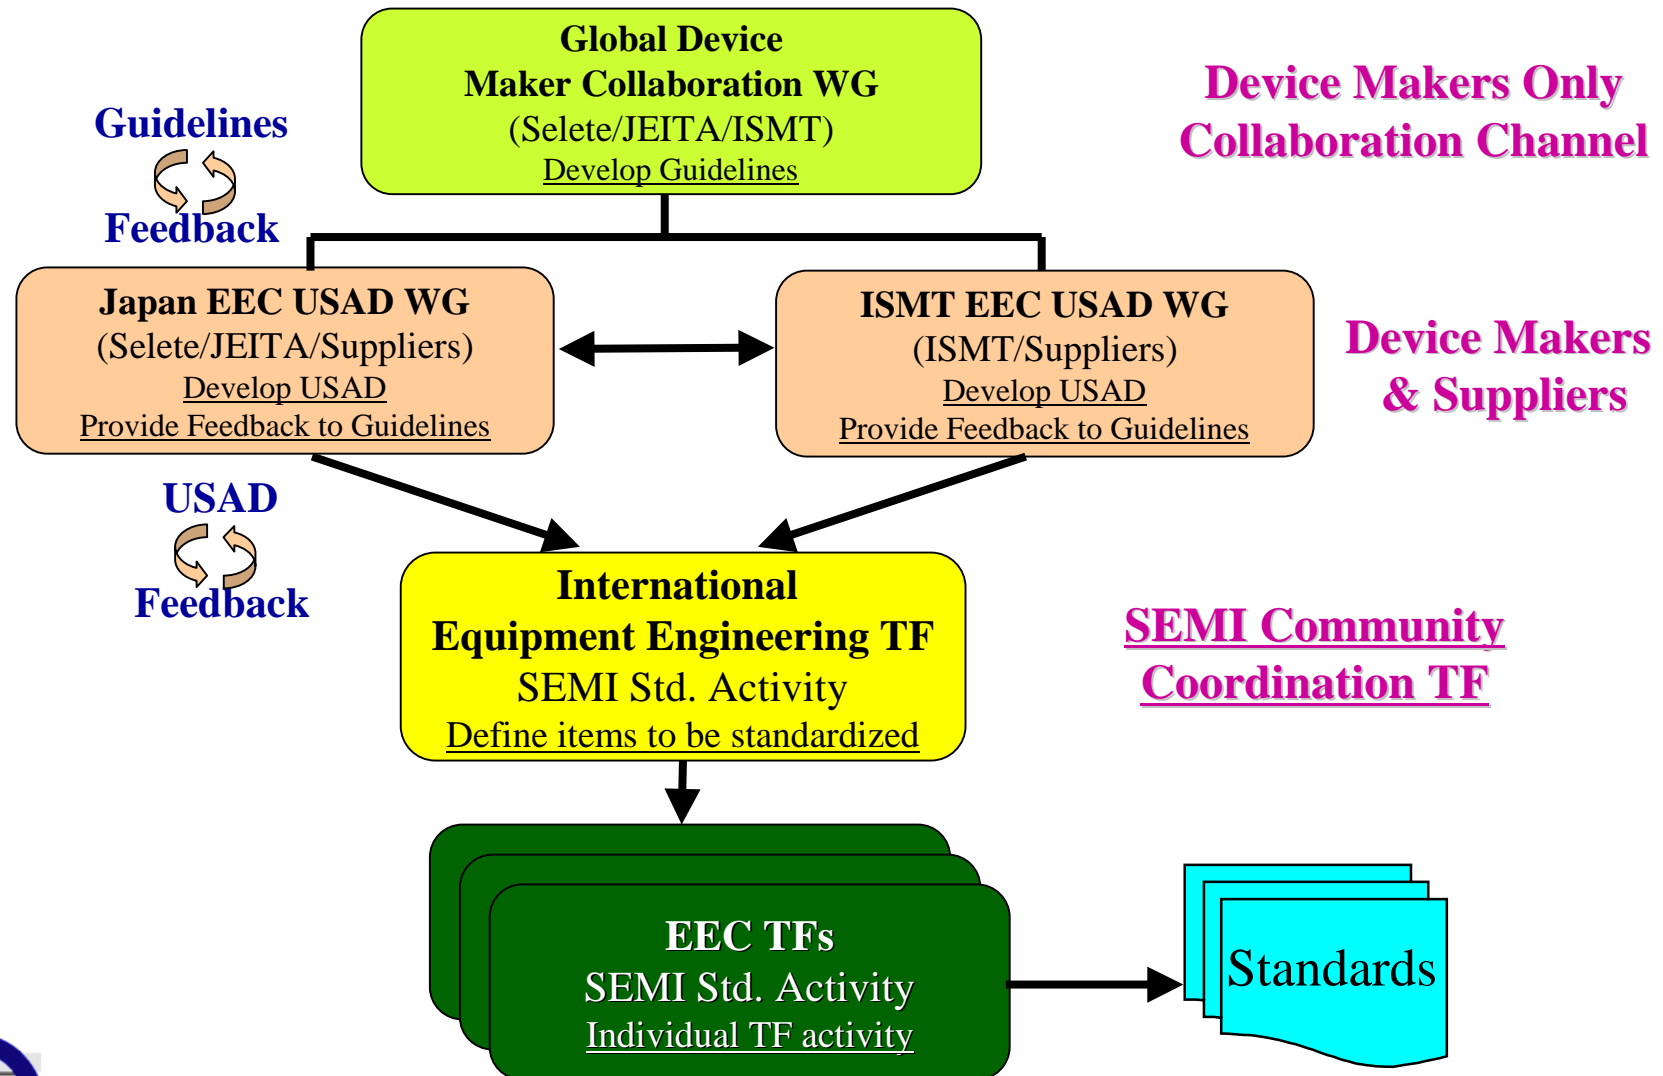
Global Device Maker Collaboration WG
(Selete/JEITA/ISMT)
Develop Guidelines

Device Makers Only Collaboration Channel

Guidelines

Feedback

Japan EEC USAD WG
(Selete/JEITA/Suppliers)
Develop USAD
Provide Feedback to Guidelines

ISMT EEC USAD WG
(ISMT/Suppliers)
Develop USAD
Provide Feedback to Guidelines

Device Makers & Suppliers

USAD

Feedback

International Equipment Engineering TF
SEMI Std. Activity
Define items to be standardized

SEMI Community Coordination TF

EEC TFs
SEMI Std. Activity
Individual TF activity

Standards